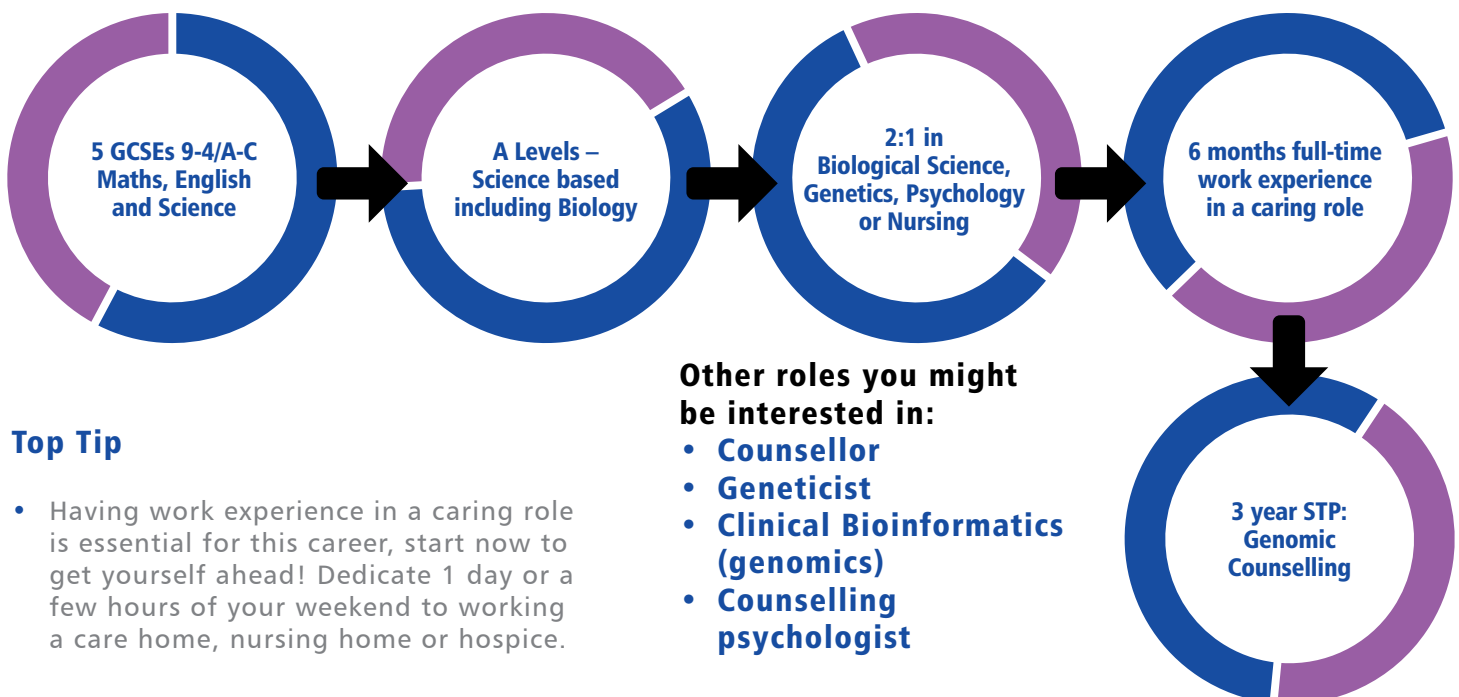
5 GCSEs 9-4/A-C Maths, English and Science

A Levels – Science based including Biology

2:1 in Biological Science, Genetics, Psychology or Nursing

6 months full-time work experience in a caring role

3 year STP: Genomic Counselling

Other roles you might be interested in:
• Counsellor
• Geneticist
• Clinical Bioinformatics (genomics)
• Counselling psychologist

Top Tip

• Having work experience in a caring role is essential for this career, start now to get yourself ahead! Dedicate 1 day or a few hours of your weekend to working a care home, nursing home or hospice.